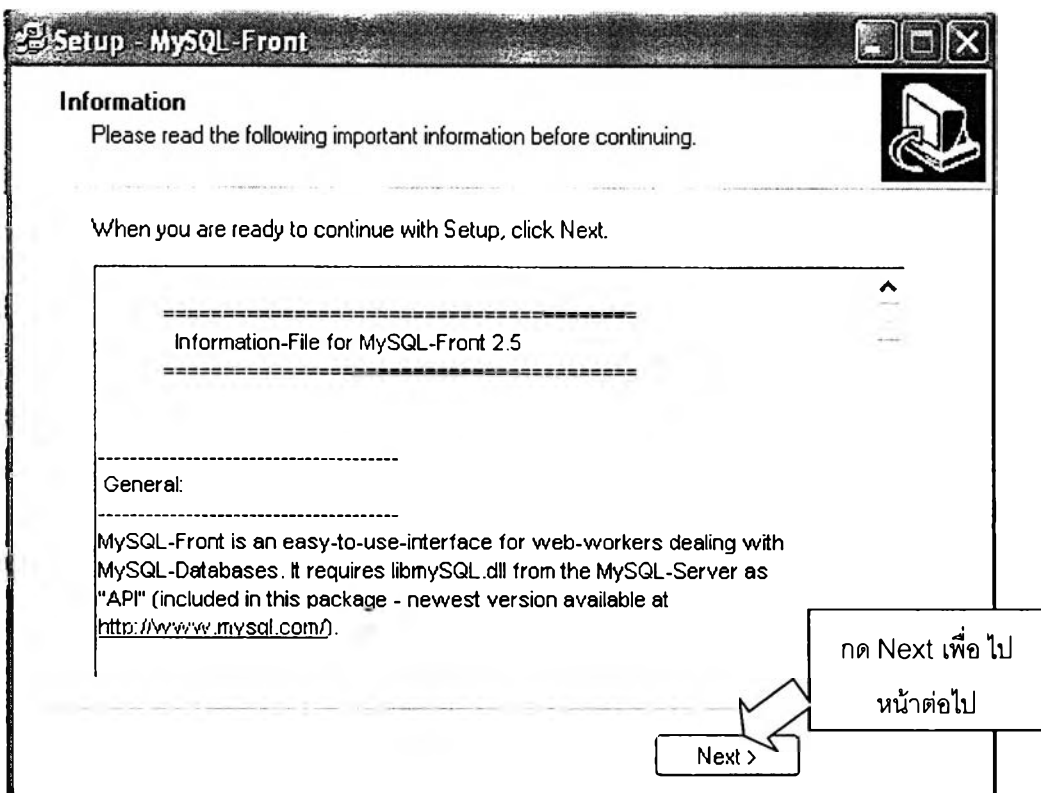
Setup - MySQL-Front

Information
Please read the following important information before continuing.

When you are ready to continue with Setup, click Next.

========================================
Information-File for MySQL-Front 2.5
========================================

----------------------------------------
General:
----------------------------------------
MySQL-Front is an easy-to-use-interface for web-workers dealing with MySQL-Databases. It requires libmySQL.dll from the MySQL-Server as "API" (included in this package - newest version available at http://www.mysql.com/).

กด Next เพื่อ ไป หน้าต่อไป

Next >